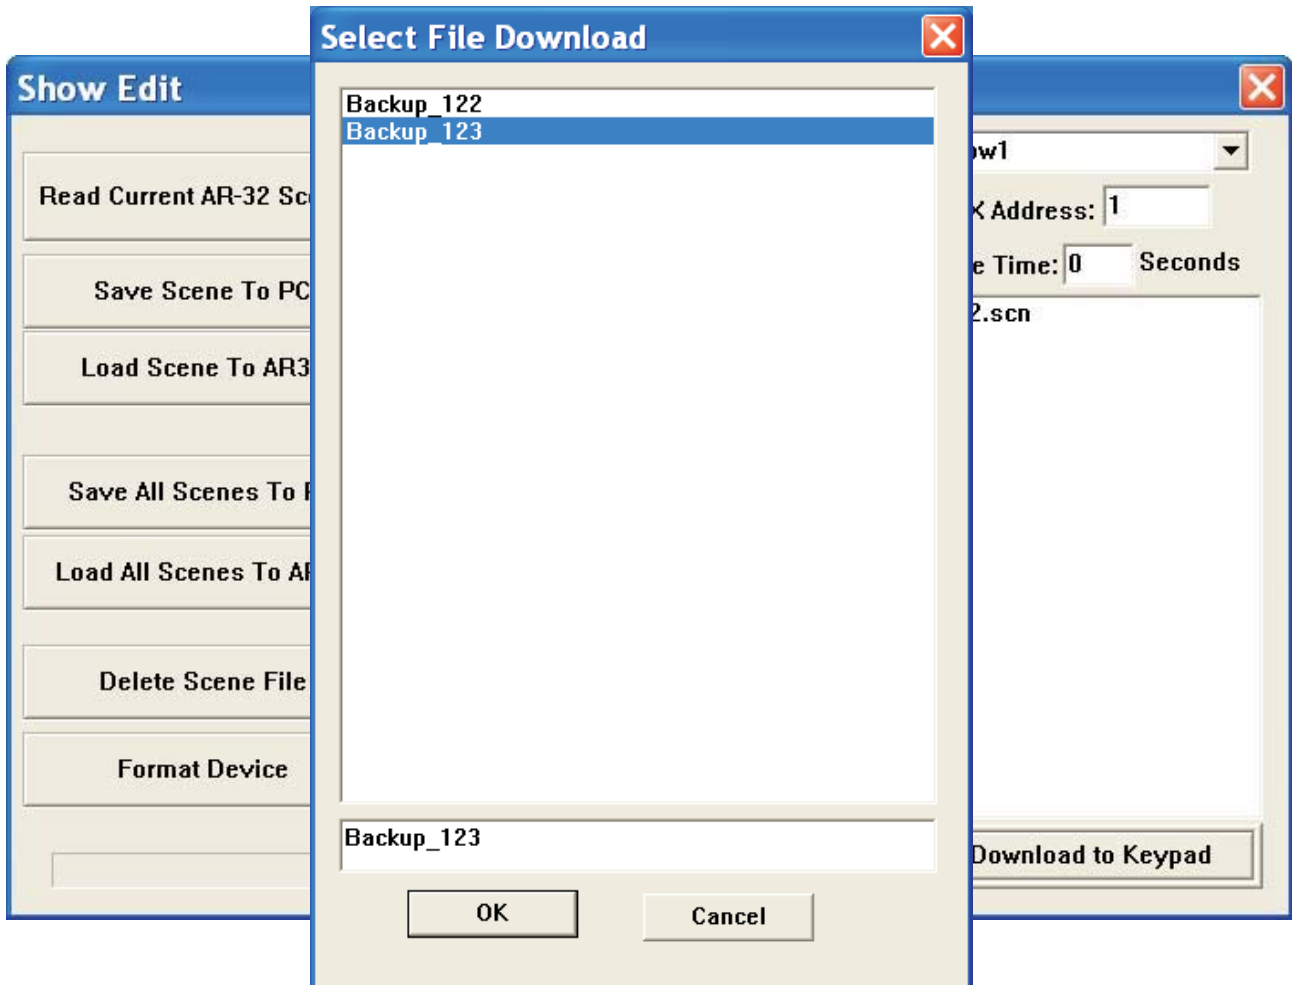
Show Edit

Read Current AR-32 Sc

Save Scene To PC

Load Scene To AR3

Save All Scenes To I

Load All Scenes To AI

Delete Scene File

Format Device

Select File Download

Backup_122
Backup_123

Backup_123

OK

Cancel

w1

X Address: 1

e Time: 0 Seconds

2.scn

Download to Keypad